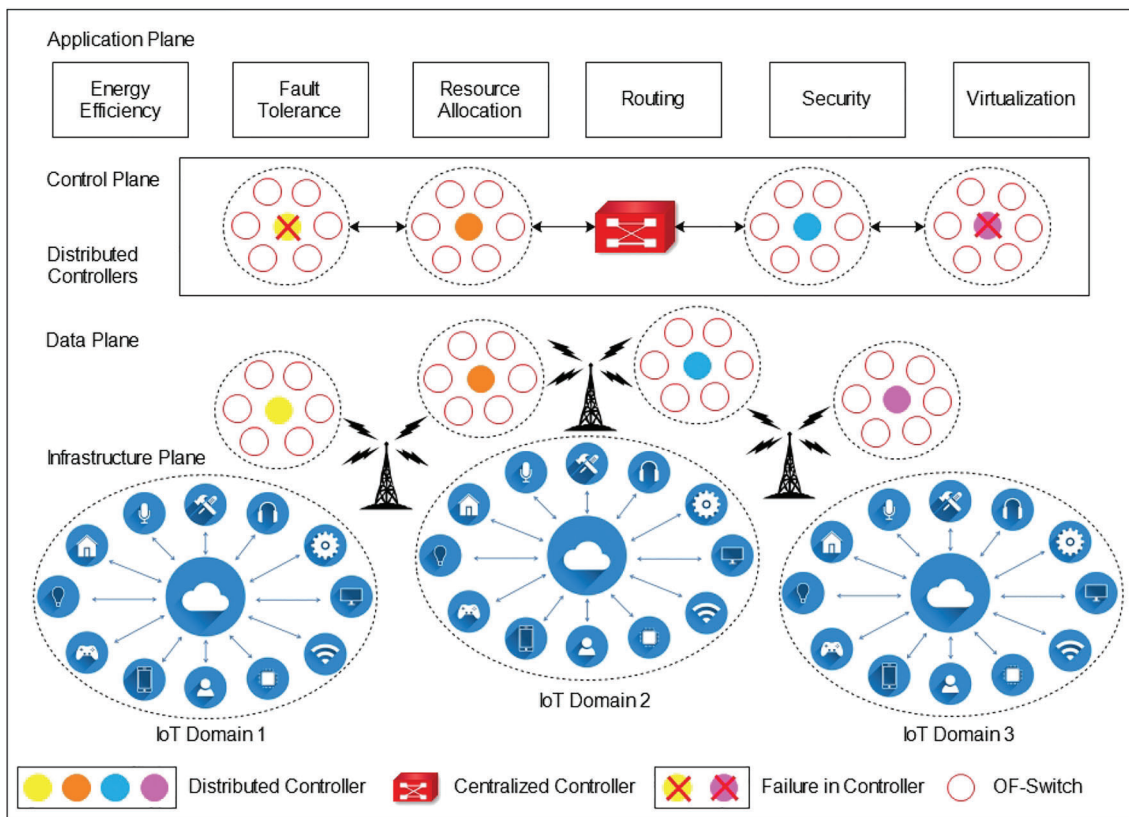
Application Plane

Energy Efficiency

Fault Tolerance

Resource Allocation

Routing

Security

Virtualization

Control Plane

Distributed Controllers

Data Plane

Infrastructure Plane

IoT Domain 1

IoT Domain 2

IoT Domain 3

Distributed Controller

Centralized Controller

Failure in Controller

OF-Switch